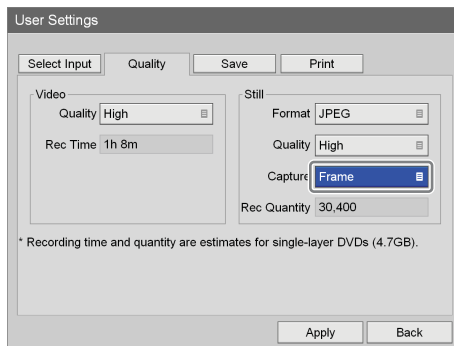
User Settings

Select Input | Quality | Save | Print

Video
Quality High
Rec Time 1h 8m

Still
Format JPEG
Quality High
Capture Frame
Rec Quantity 30,400

* Recording time and quantity are estimates for single-layer DVDs (4.7GB).

Apply
Back